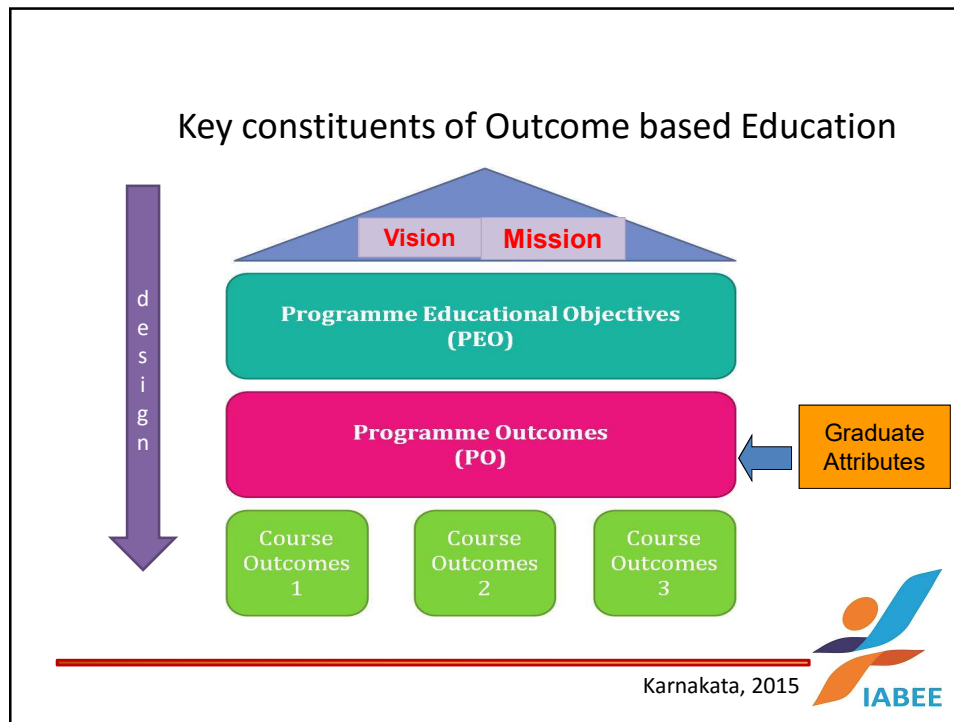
Key constituents of Outcome based Education

d
e
s
i
g
n

Vision Mission

Programme Educational Objectives
(PEO)

Programme Outcomes
(PO)

Graduate Attributes

Course Outcomes 1

Course Outcomes 2

Course Outcomes 3

Karnakata, 2015

IABEE